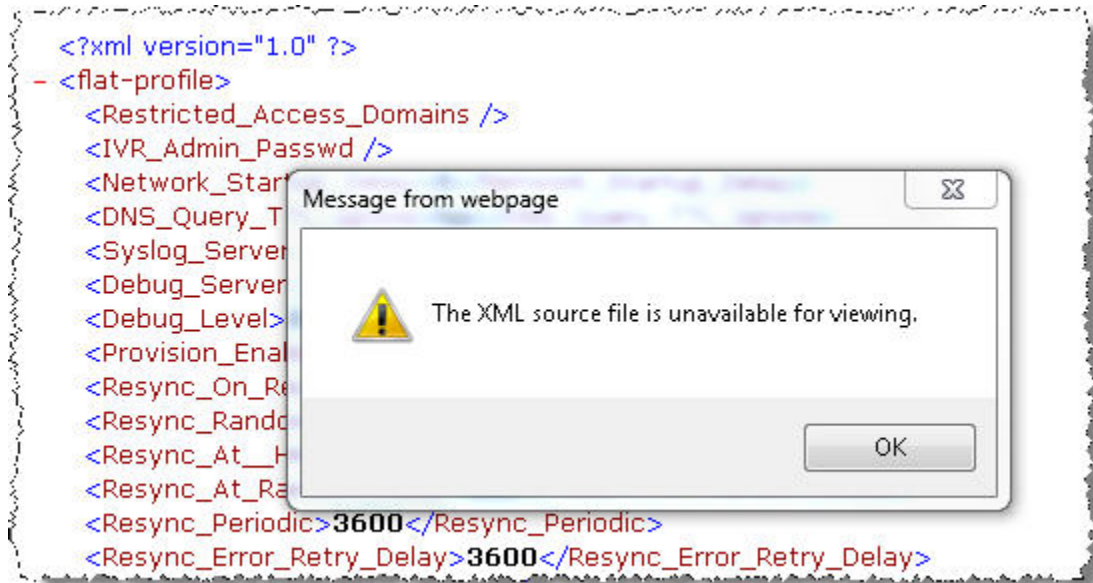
<?xml version="1.0" ?>
- <flat-profile>
<Restricted_Access_Domains />
<IVR_Admin_Passwd />
<Network_Star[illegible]
<DNS_Query_T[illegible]
<Syslog_Server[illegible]
<Debug_Server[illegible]
<Debug_Level>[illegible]
<Provision_Enal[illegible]
<Resync_On_Re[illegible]
<Resync_Rando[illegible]
<Resync_At__H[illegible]
<Resync_At_Ra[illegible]
<Resync_Periodic>3600</Resync_Periodic>
<Resync_Error_Retry_Delay>3600</Resync_Error_Retry_Delay>

Message from webpage

The XML source file is unavailable for viewing.

OK